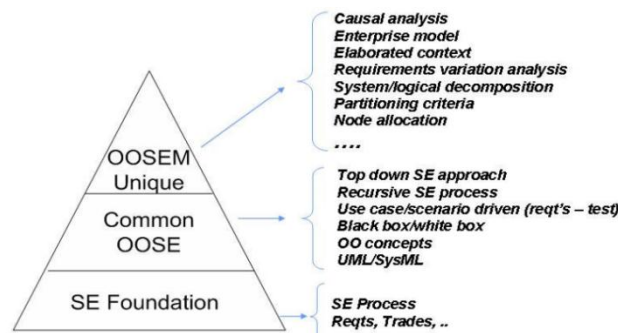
OOSEM Unique

Common OOSE

SE Foundation

Causal analysis
Enterprise model
Elaborated context
Requirements variation analysis
System/logical decomposition
Partitioning criteria
Node allocation
....

Top down SE approach
Recursive SE process
Use case/scenario driven (reqt's – test)
Black box/white box
OO concepts
UML/SysML

SE Process
Reqts, Trades, ..